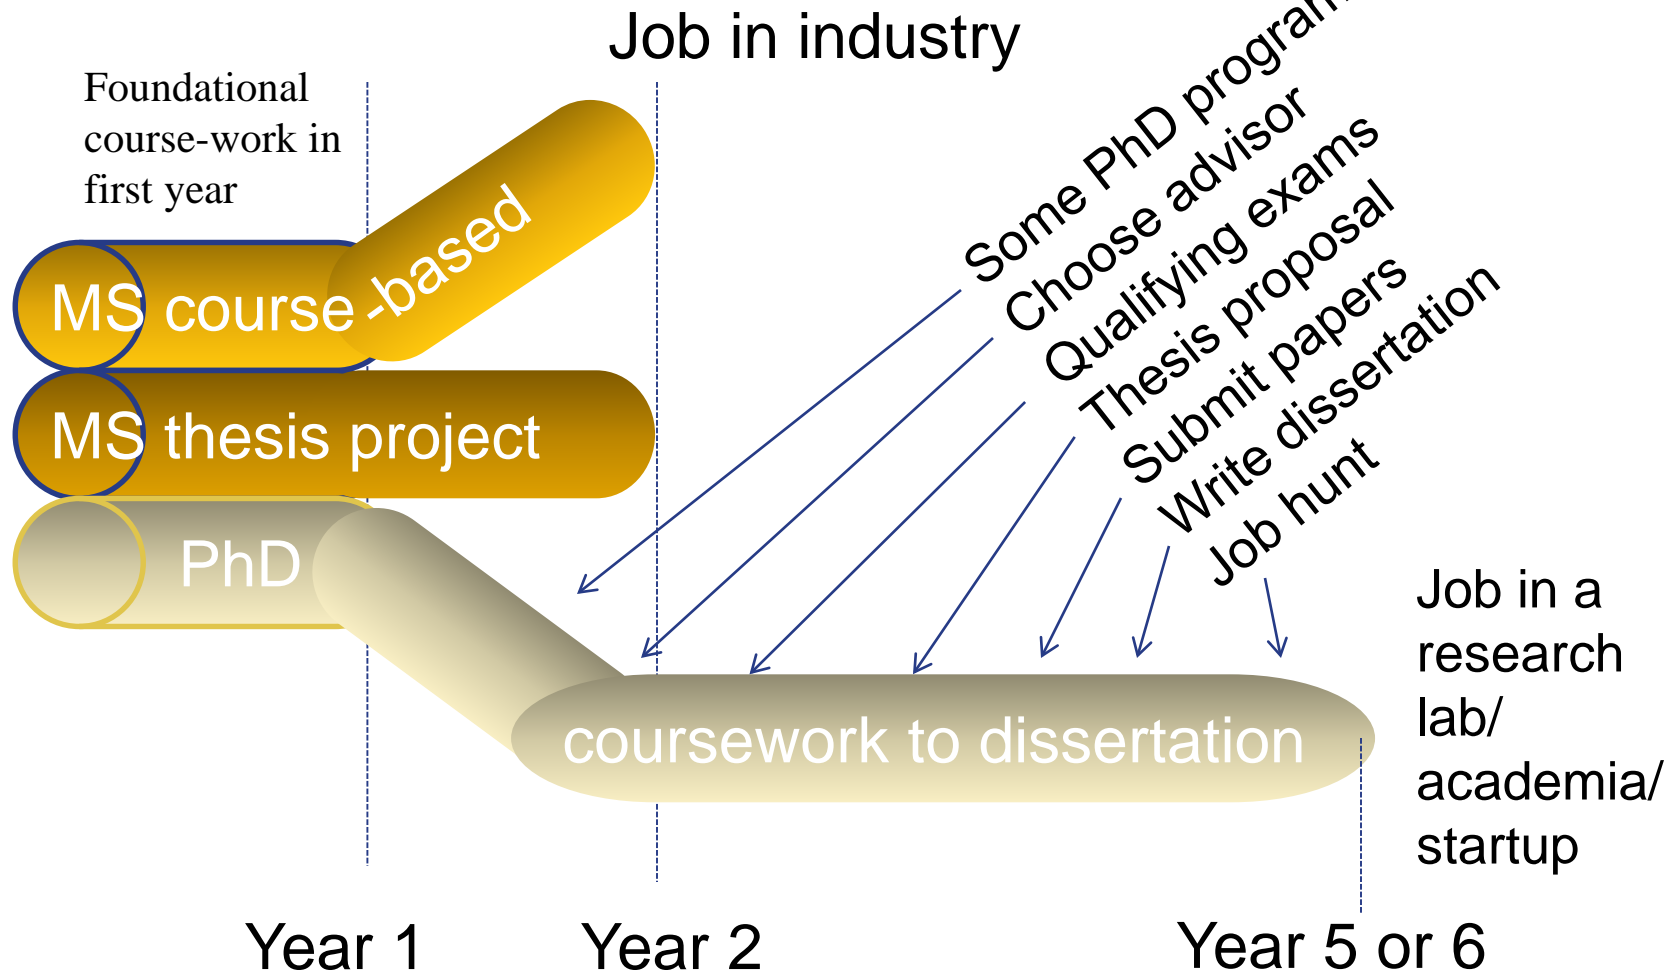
Job in industry

Foundational course-work in first year

MS course-based

MS thesis project

PhD

coursework to dissertation

Some PhD program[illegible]
Choose advisor
Qualifying exams
Thesis proposal
Submit papers
Write dissertation
Job hunt

Job in a research lab/ academia/ startup

Year 1
Year 2
Year 5 or 6